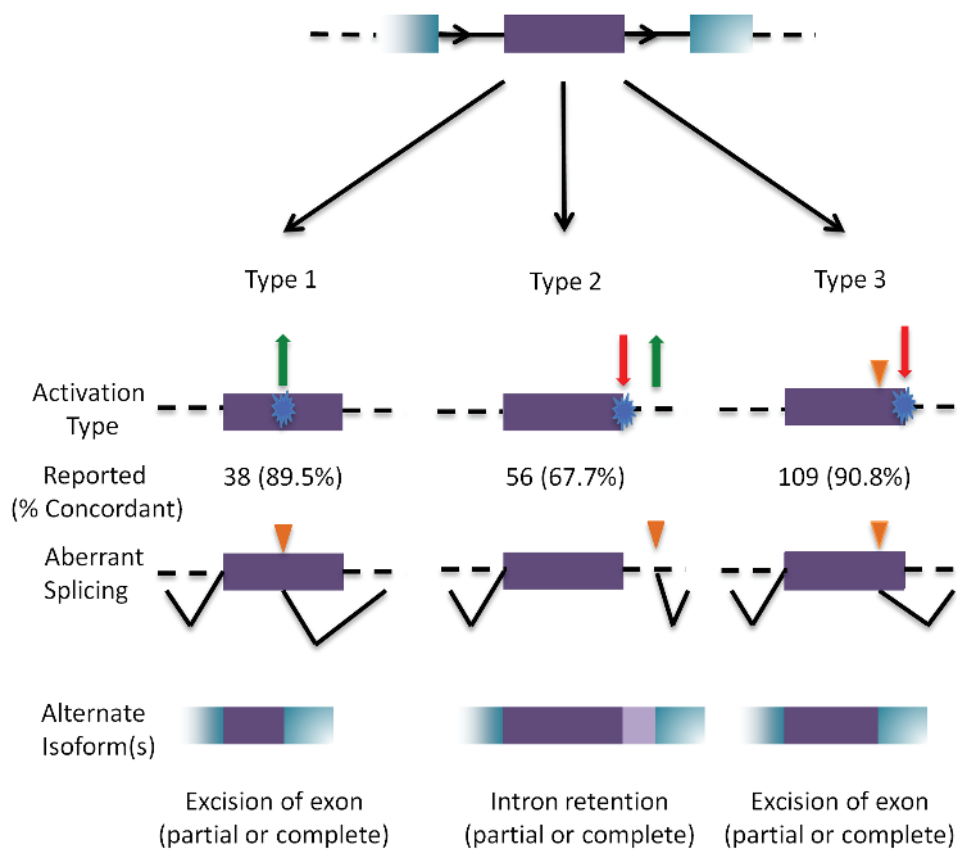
Type 1

Type 2

Type 3

Activation Type

Reported (% Concordant)

38 (89.5%)

56 (67.7%)

109 (90.8%)

Aberrant Splicing

Alternate Isoform(s)

Excision of exon (partial or complete)

Intron retention (partial or complete)

Excision of exon (partial or complete)